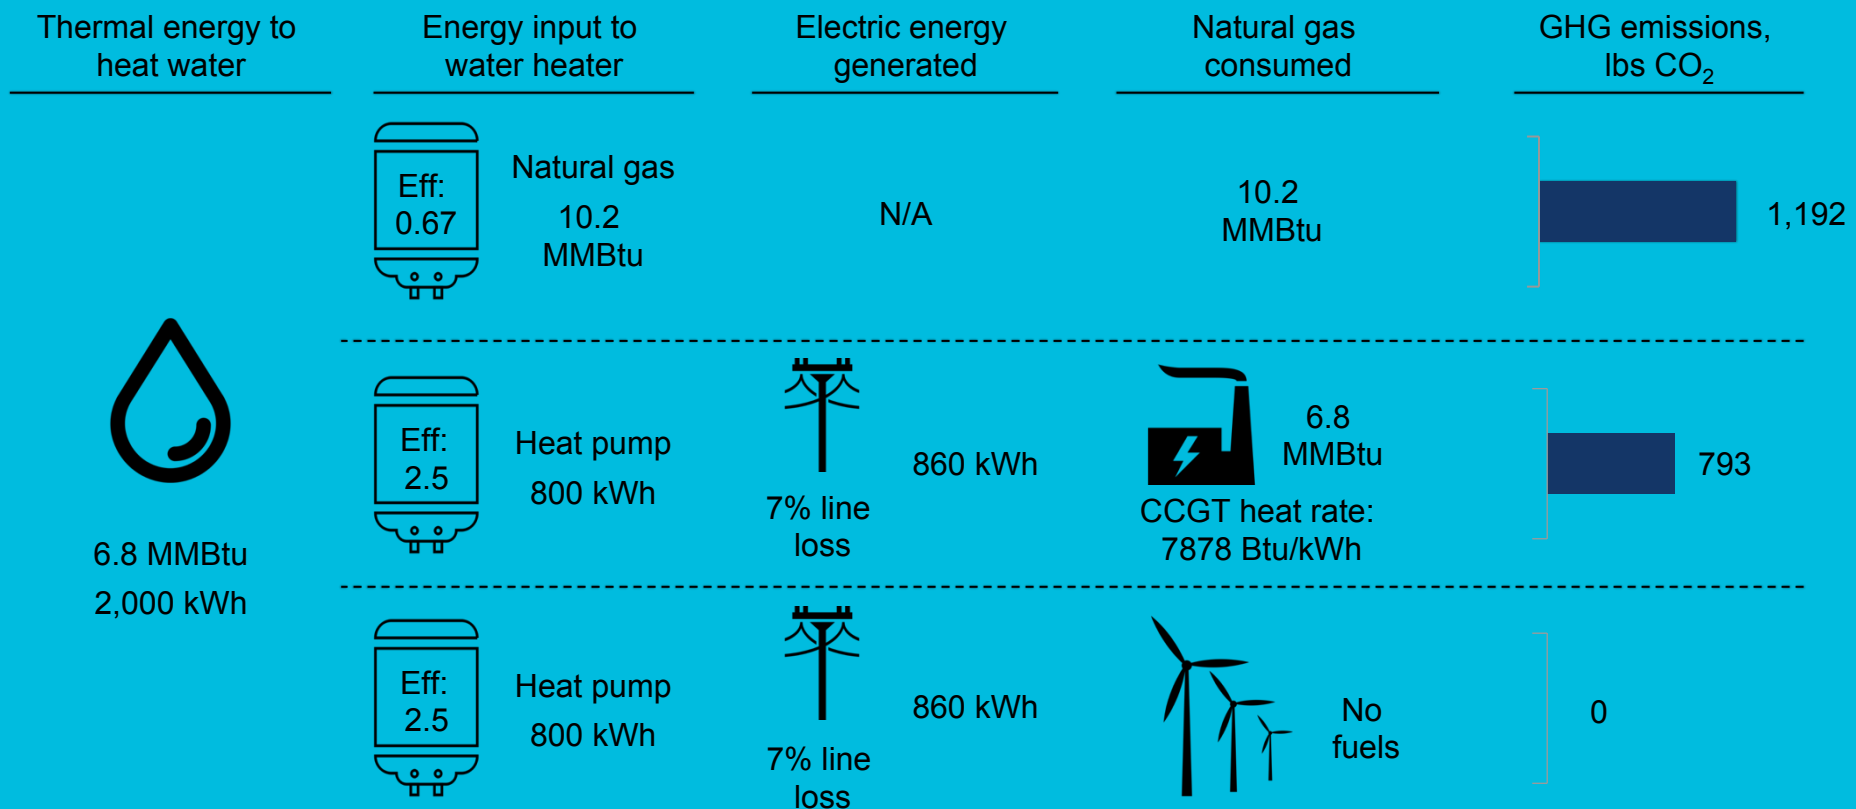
| Thermal energy to heat water | Energy input to water heater | Electric energy generated | Natural gas consumed | GHG emissions, lbs $CO_2$ |
|---|---|---|---|---|
| 6.8 MMBtu 2,000 kWh | Eff: 0.67 Natural gas 10.2 MMBtu | N/A | 10.2 MMBtu | 1,192 |
| | Eff: 2.5 Heat pump 800 kWh | 7% line loss 860 kWh | 6.8 MMBtu CCGT heat rate: 7878 Btu/kWh | 793 |
| | Eff: 2.5 Heat pump 800 kWh | 7% line loss 860 kWh | No fuels | 0 |